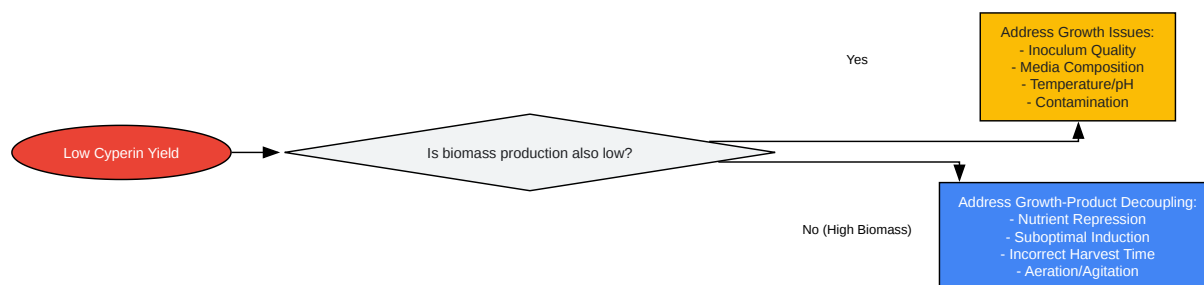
Low Cyperin Yield

Is biomass production also low?

Yes

Address Growth Issues:
- Inoculum Quality
- Media Composition
- Temperature/pH
- Contamination

No (High Biomass)

Address Growth-Product Decoupling:
- Nutrient Repression
- Suboptimal Induction
- Incorrect Harvest Time
- Aeration/Agitation